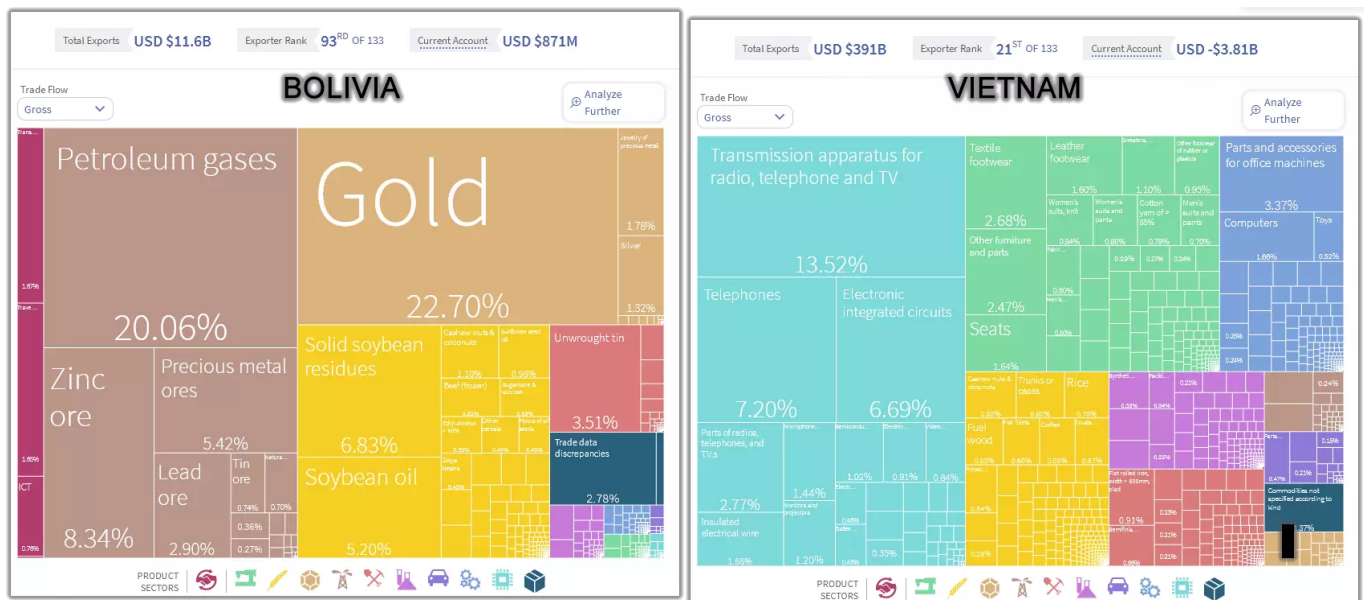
Total Exports USD $11.6B Exporter Rank 93RD OF 133 Current Account USD $871M

BOLIVIA

Trade Flow
Gross

Analyze Further

Trans...
1.67%
Trave...
1.66%
ICT
0.76%

Petroleum gases
20.06%

Gold
22.70%

Jewelry of precious metal
1.78%
Silver
1.32%

Zinc ore
8.34%

Precious metal ores
5.42%

Lead ore
2.90%

Tin ore
0.74%
0.36%
0.27%
Natura...
0.70%

Solid soybean residues
6.83%

Cashew nuts & coconuts
1.10%
Sunflower seeds and oil
0.98%
Beef (frozen)
Sugarcane & sucrose
Ethyl alcohol > 80%
Other cereals
Flours of oil seeds
0.43%

Unwrought tin
3.51%

Trade data discrepancies
2.78%

Soybean oil
5.20%

PRODUCT SECTORS

Total Exports USD $391B Exporter Rank 21ST OF 133 Current Account USD -$3.81B

VIETNAM

Trade Flow
Gross

Analyze Further

Transmission apparatus for radio, telephone and TV
13.52%

Telephones
7.20%

Electronic integrated circuits
6.69%

Parts of radios, telephones, and TVs
2.77%
Microphone...
1.44%
Monitors and projectors
Insulated electrical wire
1.66%
1.20%
Semicondu...
1.02%
Electric...
0.91%
Video...
0.84%
0.35%

Textile footwear
2.68%
Other furniture and parts
2.47%
Seats
1.64%

Leather footwear
1.60%
Sweaters...
1.10%
Other footwear of rubber or plastics
0.95%
Women's suits, knit
Women's suits and pants
Cotton yarn of > 85%
Men's suits and pants
0.84%
0.80%
0.78%
0.80%

Parts and accessories for office machines
3.37%
Computers
1.66%
Toys
0.52%

Cashew nuts & coconuts
Trunks or cases
Rice
Fuel wood
Fish fillets
Coffee
Crusta...

Synthet...
Packi...
0.91%
Flat rolled iron, width > 600mm, clad
Commodities not specified according to kind

PRODUCT SECTORS